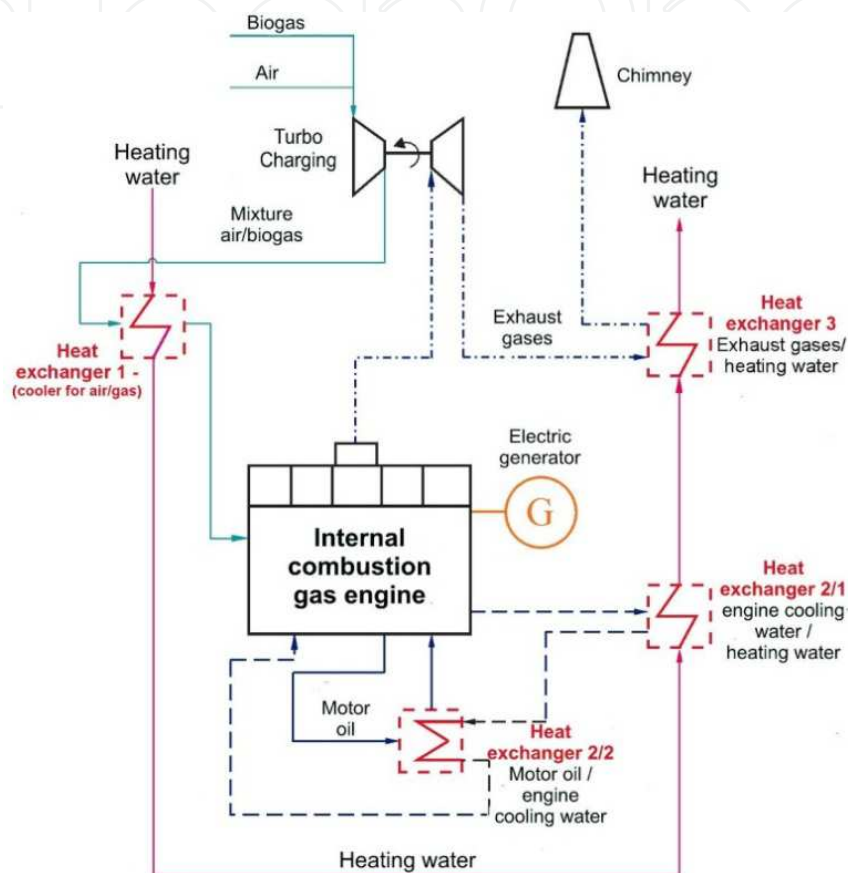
Biogas

Air

Chimney

Turbo Charging

Heating water

Heating water

Mixture air/biogas

Heat exchanger 1 - (cooler for air/gas)

Exhaust gases

Heat exchanger 3 Exhaust gases/ heating water

Electric generator

G

Internal combustion gas engine

Heat exchanger 2/1 engine cooling water / heating water

Motor oil

Heat exchanger 2/2 Motor oil / engine cooling water

Heating water